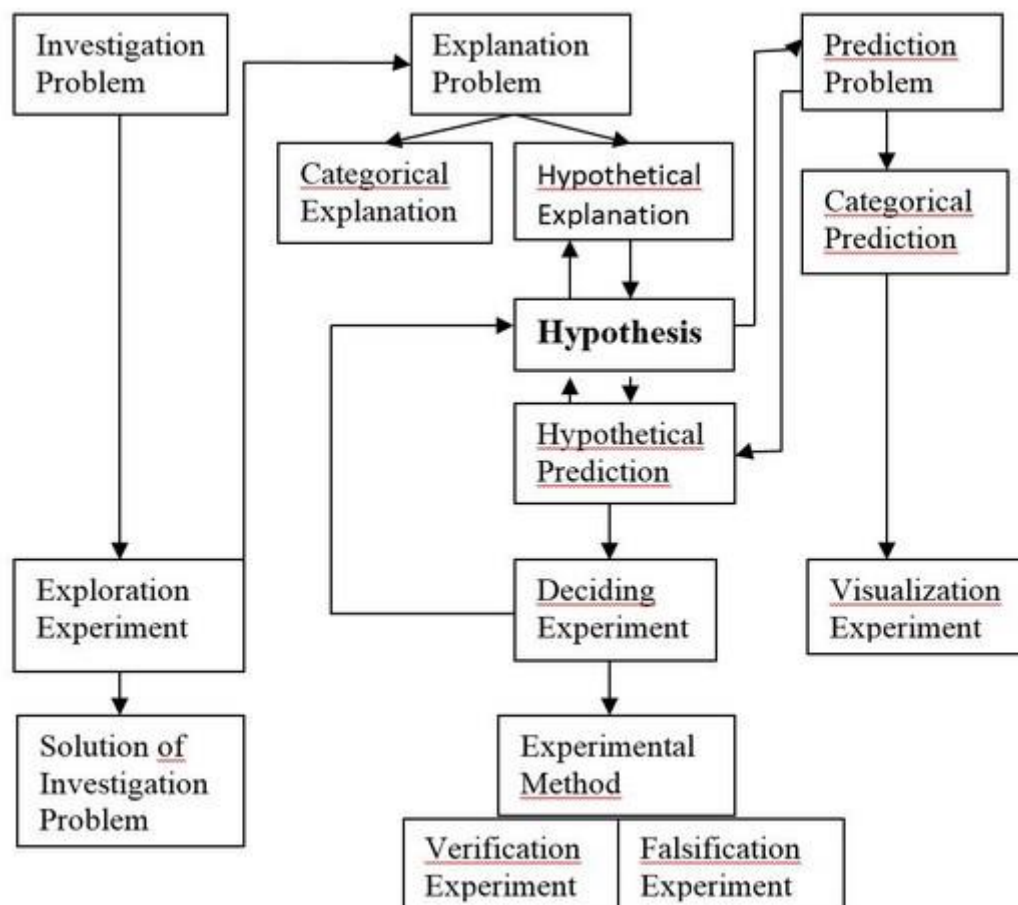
Investigation Problem

Explanation Problem

Prediction Problem

Categorical Explanation

Hypothetical Explanation

Categorical Prediction

Hypothesis

Hypothetical Prediction

Exploration Experiment

Deciding Experiment

Visualization Experiment

Solution of Investigation Problem

Experimental Method

Verification Experiment

Falsification Experiment